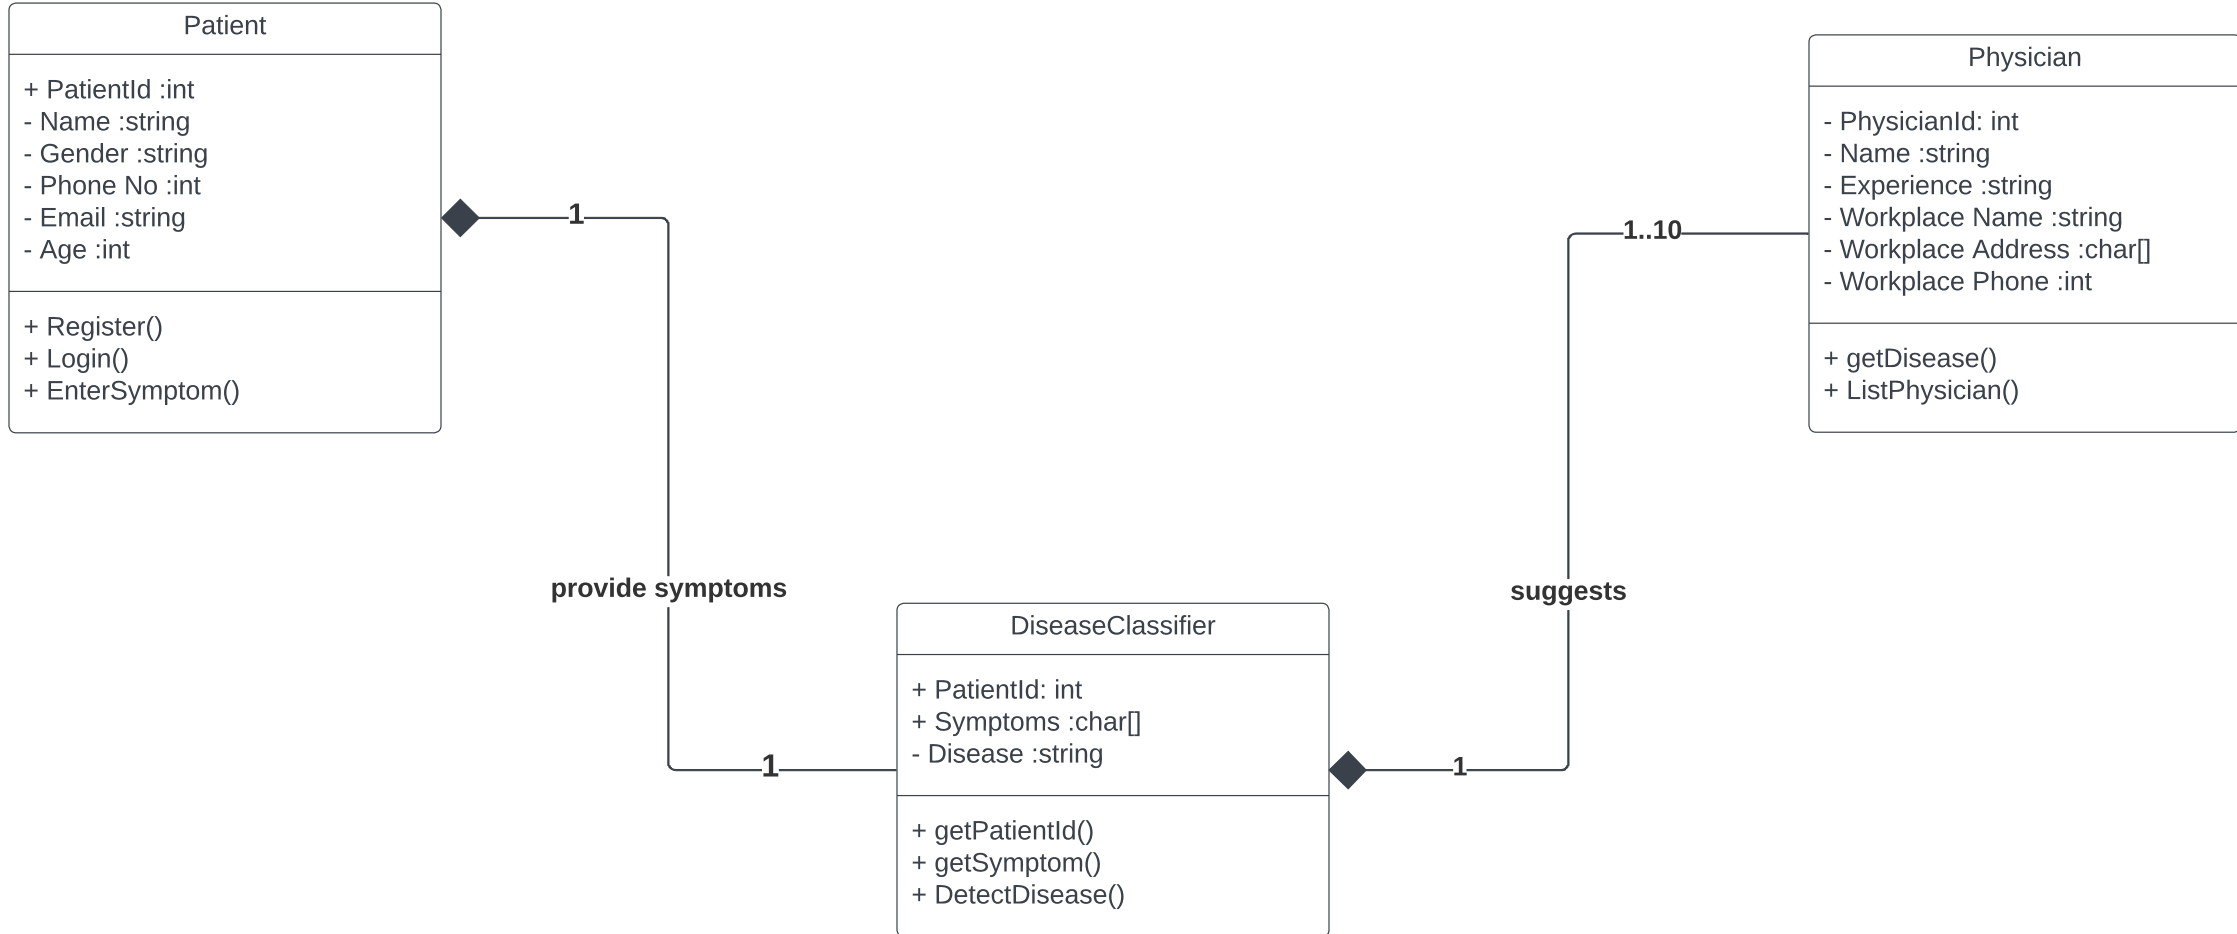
Patient

+ PatientId :int
- Name :string
- Gender :string
- Phone No :int
- Email :string
- Age :int

+ Register()
+ Login()
+ EnterSymptom()

1

provide symptoms

1

Physician

- PhysicianId: int
- Name :string
- Experience :string
- Workplace Name :string
- Workplace Address :char[]
- Workplace Phone :int

+ getDisease()
+ ListPhysician()

1..10

suggests

1

DiseaseClassifier

+ PatientId: int
+ Symptoms :char[]
- Disease :string

+ getPatientId()
+ getSymptom()
+ DetectDisease()